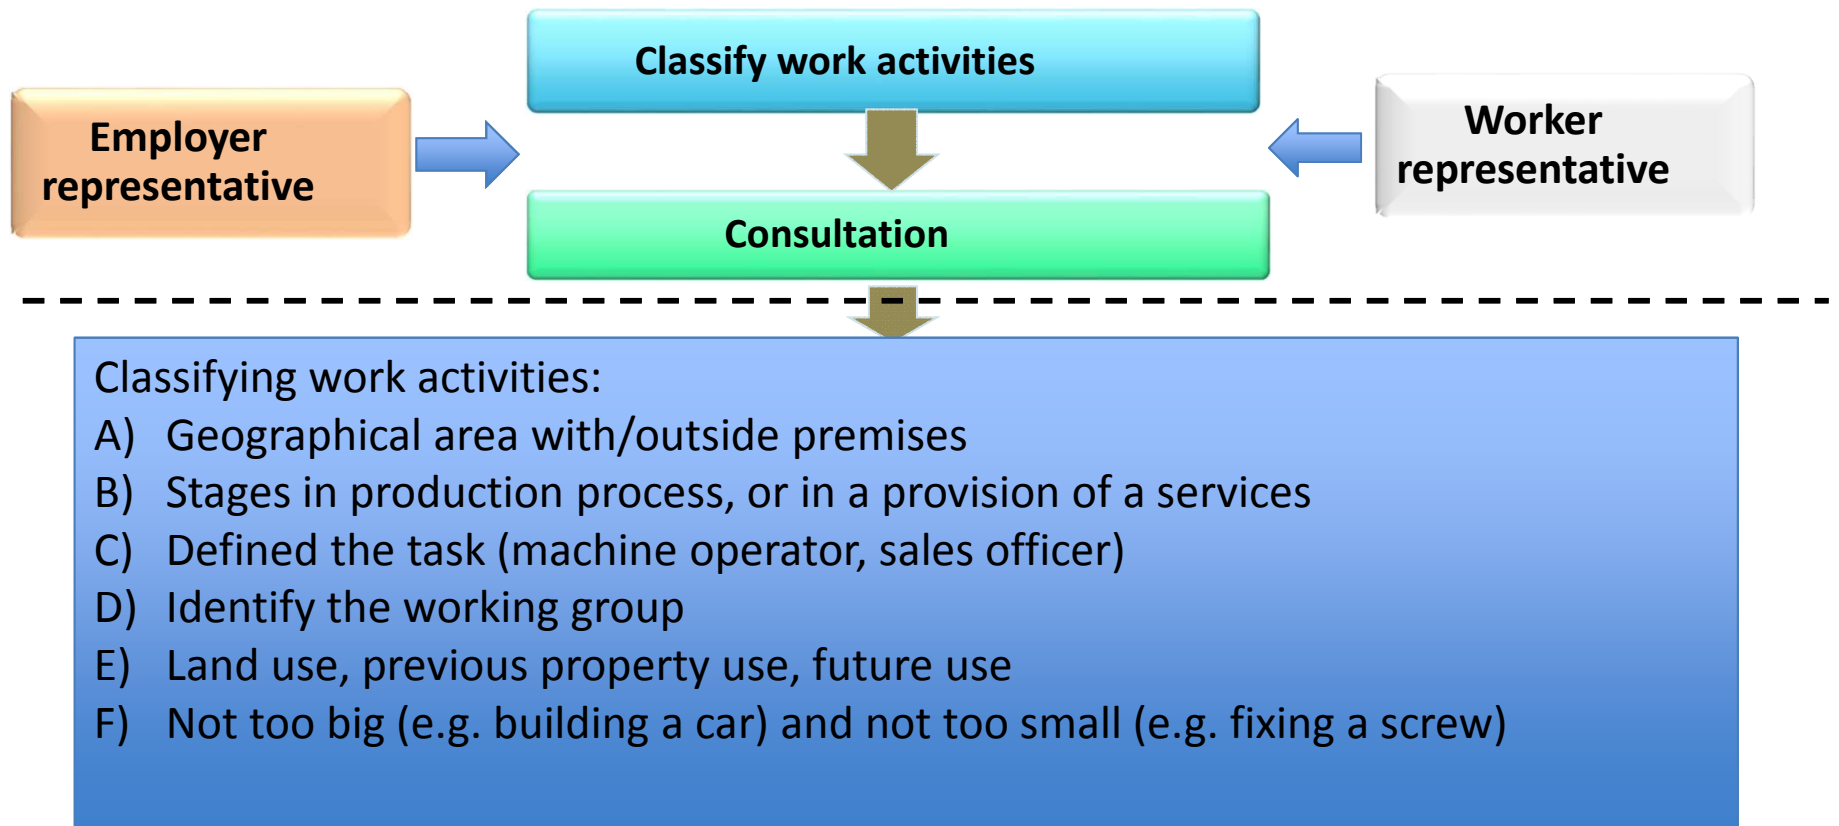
Classify work activities

Employer representative

Worker representative

Consultation

Classifying work activities:
A) Geographical area with/outside premises
B) Stages in production process, or in a provision of a services
C) Defined the task (machine operator, sales officer)
D) Identify the working group
E) Land use, previous property use, future use
F) Not too big (e.g. building a car) and not too small (e.g. fixing a screw)